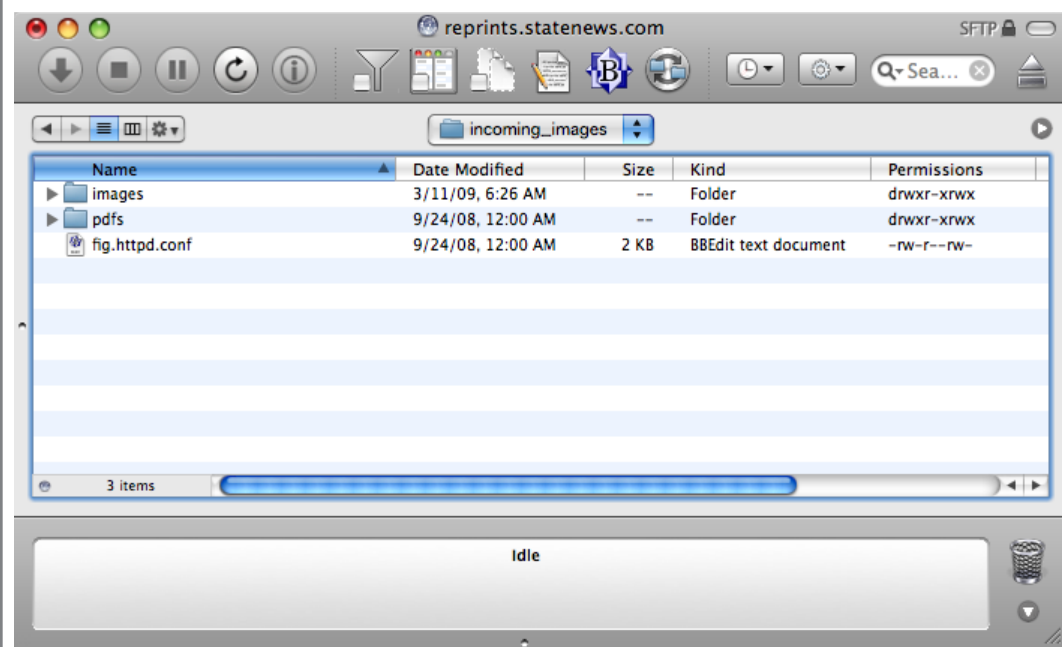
reprints.statenews.com

SFTP

Sea...

incoming_images

| Name | Date Modified | Size | Kind | Permissions |
|---|---|---|---|---|
| images | 3/11/09, 6:26 AM | -- | Folder | drwxr-xrwx |
| pdfs | 9/24/08, 12:00 AM | -- | Folder | drwxr-xrwx |
| fig.httpd.conf | 9/24/08, 12:00 AM | 2 KB | BBEdit text document | -rw-r--rw- |

3 items

Idle